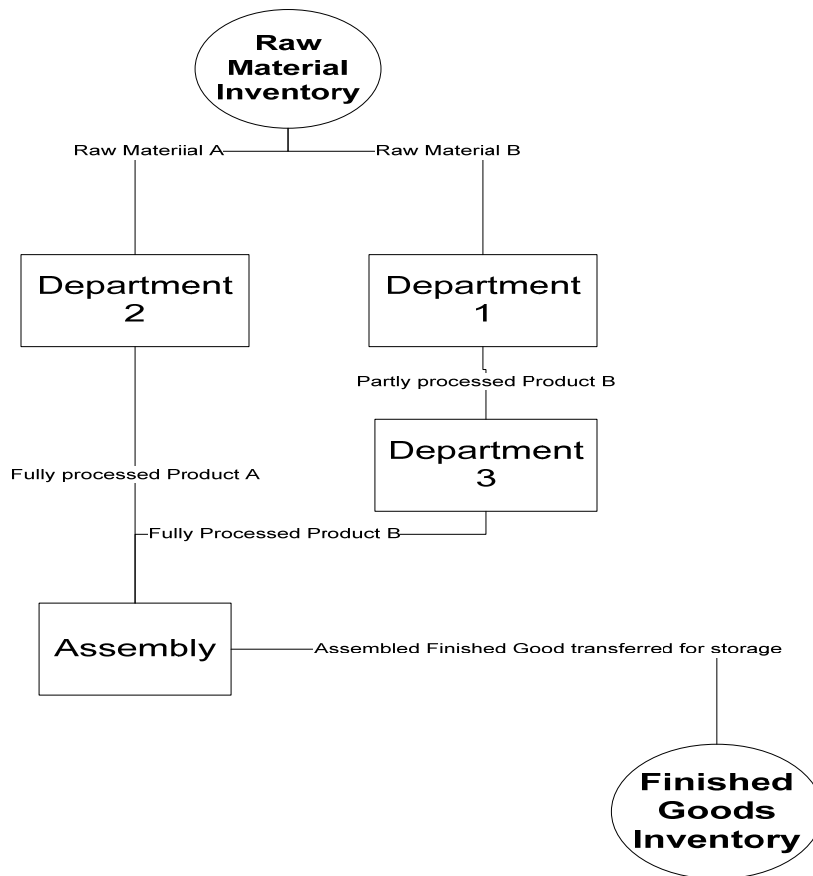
Raw Material Inventory

Raw Materiial A

Raw Material B

Department 2

Department 1

Partly processed Product B

Department 3

Fully processed Product A

Fully Processed Product B

Assembly

Assembled Finished Good transferred for storage

Finished Goods Inventory